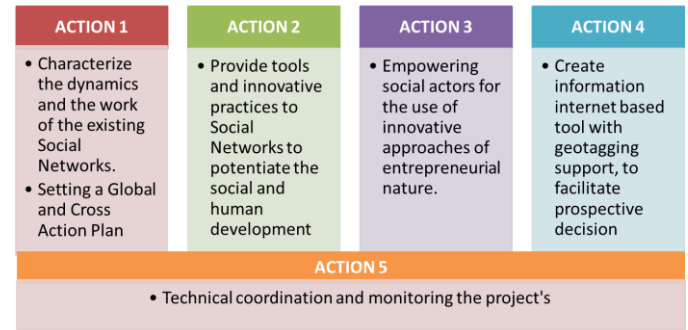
ACTION 1

• Characterize the dynamics and the work of the existing Social Networks.
• Setting a Global and Cross Action Plan

ACTION 2

• Provide tools and innovative practices to Social Networks to potentiate the social and human development

ACTION 3

• Empowering social actors for the use of innovative approaches of entrepreneurial nature.

ACTION 4

• Create information internet based tool with geotagging support, to facilitate prospective decision

ACTION 5

• Technical coordination and monitoring the project's